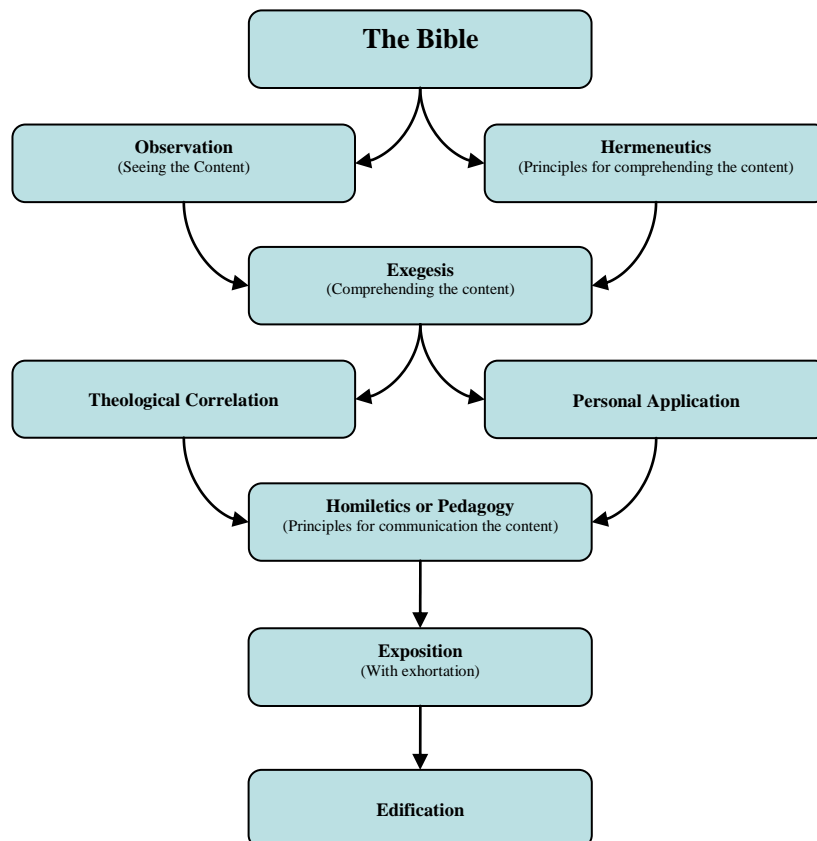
The Bible

Observation
(Seeing the Content)

Hermeneutics
(Principles for comprehending the content)

Exegesis
(Comprehending the content)

Theological Correlation

Personal Application

Homiletics or Pedagogy
(Principles for communication the content)

Exposition
(With exhortation)

Edification